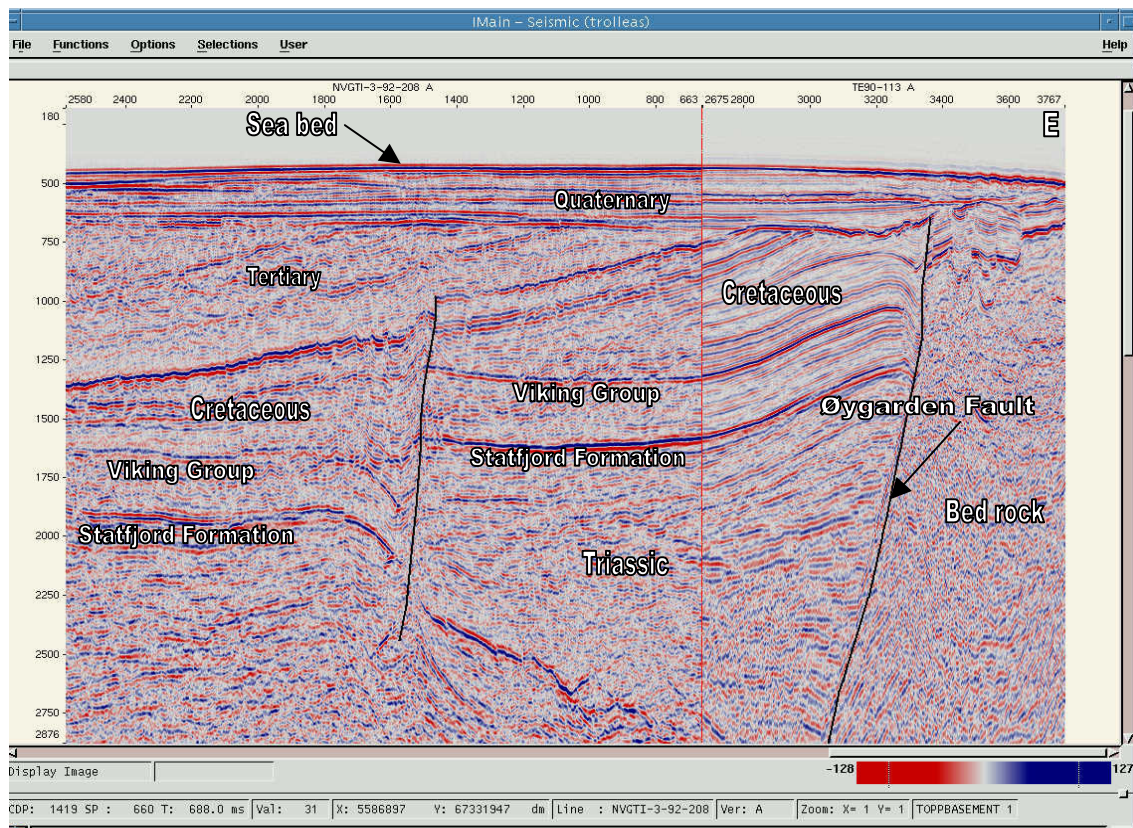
IMain – Seismic (trolleas)

File Functions Options Selections User Help

NVGTI-3-92-208 A TE90-113 A

2580 2400 2200 2000 1800 1600 1400 1200 1000 800 663 2675 2800 3000 3200 3400 3600 3767

180 500 750 1000 1250 1500 1750 2000 2250 2500 2750 2876

Sea bed

E

Quaternary

Tertiary

Cretaceous

Cretaceous

Viking Group

Øygarden Fault

Viking Group

Statfjord Formation

Bed rock

Statfjord Formation

Triassic

Display Image

-128 127

CDP: 1419 SP : 660 T: 688.0 ms | Val: 31 | X: 5586897 Y: 67331947 dm | Line : NVGTI-3-92-208 | Ver: A | Zoom: X= 1 Y= 1 | TOPPBASEMENT 1